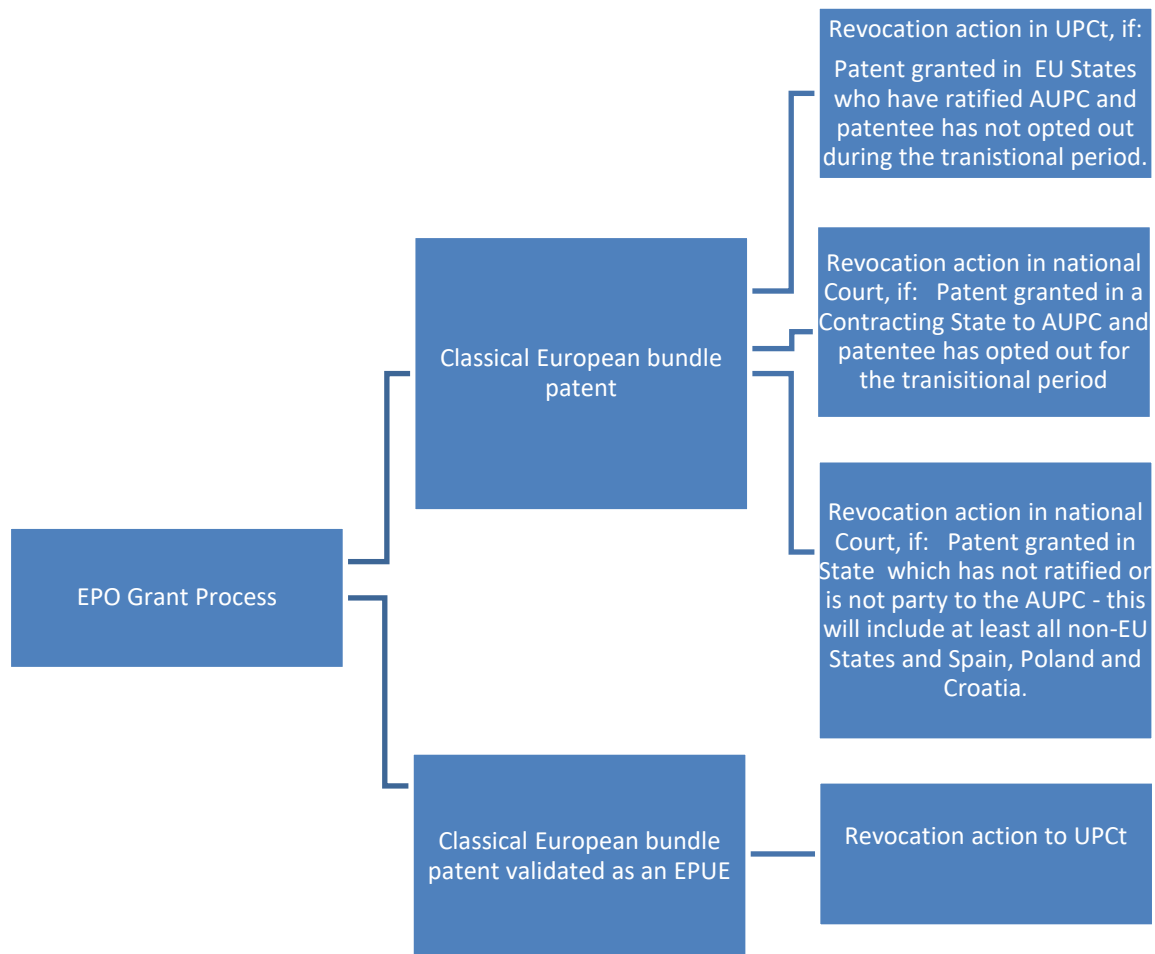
EPO Grant Process

Classical European bundle patent

Revocation action in UPCt, if:

Patent granted in EU States who have ratified AUPC and patentee has not opted out during the tranistional period.

Revocation action in national Court, if: Patent granted in a Contracting State to AUPC and patentee has opted out for the tranisitional period

Revocation action in national Court, if: Patent granted in State which has not ratified or is not party to the AUPC - this will include at least all non-EU States and Spain, Poland and Croatia.

Classical European bundle patent validated as an EPUE

Revocation action to UPCt